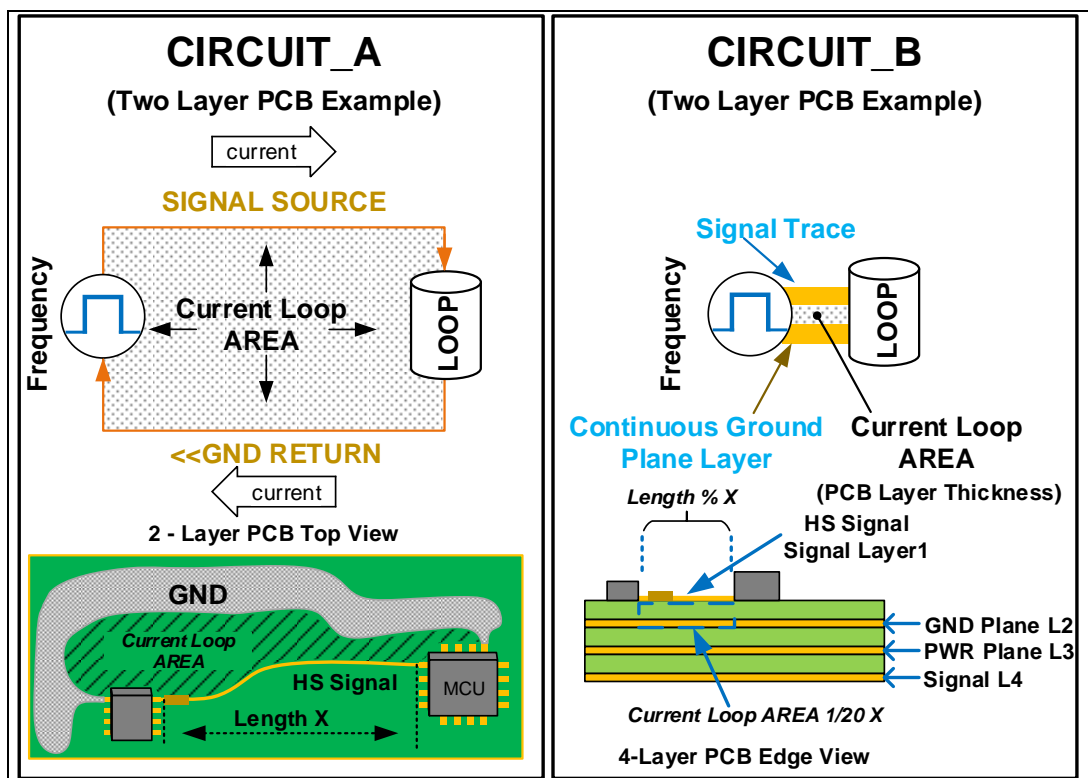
CIRCUIT_A

(Two Layer PCB Example)

current

SIGNAL SOURCE

Frequency

Current Loop AREA

LOOP

<<GND RETURN

current

2 - Layer PCB Top View

GND

Current Loop AREA

HS Signal

MCU

Length X

CIRCUIT_B

(Two Layer PCB Example)

Signal Trace

Frequency

LOOP

Continuous Ground Plane Layer

Current Loop AREA

(PCB Layer Thickness)

Length % X

HS Signal
Signal Layer1

GND Plane L2

PWR Plane L3

Signal L4

Current Loop AREA 1/20 X

4-Layer PCB Edge View